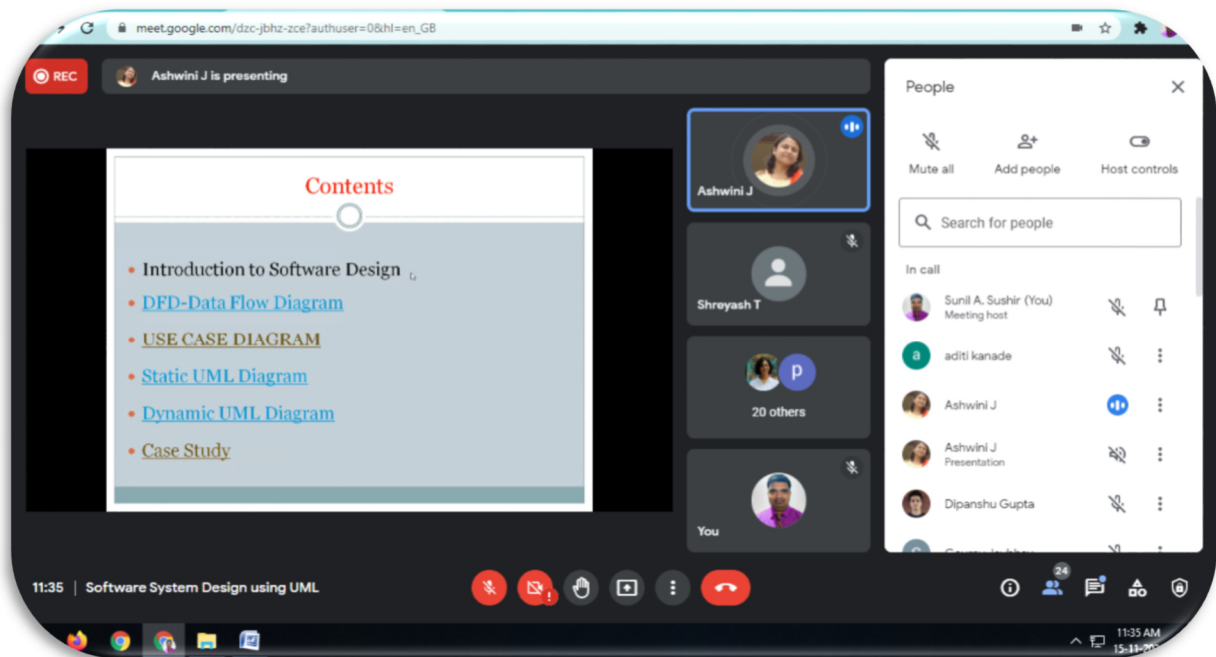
meet.google.com/dzc-jbhz-zce?authuser=0&hl=en_GB

REC

Ashwini J is presenting

Contents

- Introduction to Software Design
- DFD-Data Flow Diagram
- USE CASE DIAGRAM
- Static UML Diagram
- Dynamic UML Diagram
- Case Study

Ashwini J

Shreyash T

P

20 others

You

People

Mute all

Add people

Host controls

Search for people

In call

Sunil A. Sushir (You)
Meeting host

a

aditi kanade

Ashwini J

Ashwini J
Presentation

Dipanshu Gupta

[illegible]

11:35 | Software System Design using UML

24

11:35 AM
15-11-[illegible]